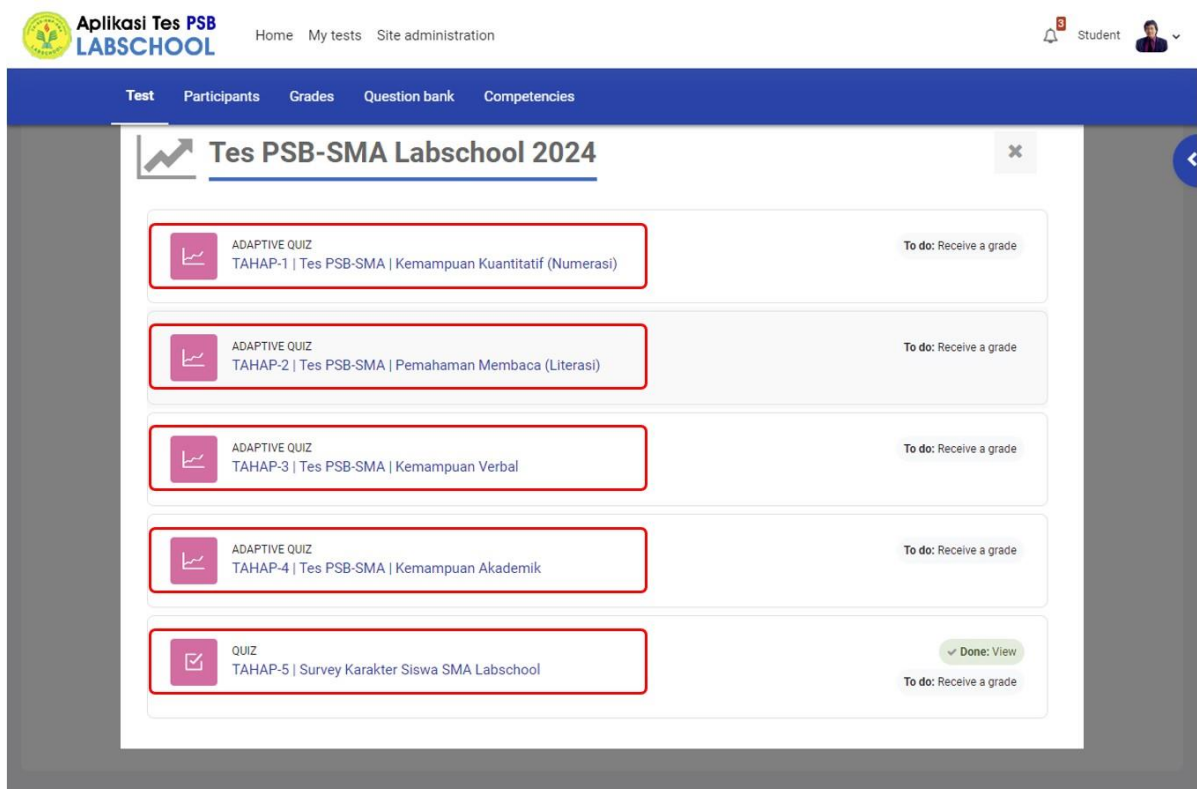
Aplikasi Tes PSB
LABSCHOOL

Home My tests Site administration

3

Student

Test Participants Grades Question bank Competencies

Tes PSB-SMA Labschool 2024

ADAPTIVE QUIZ
TAHAP-1 | Tes PSB-SMA | Kemampuan Kuantitatif (Numerasi)

To do: Receive a grade

ADAPTIVE QUIZ
TAHAP-2 | Tes PSB-SMA | Pemahaman Membaca (Literasi)

To do: Receive a grade

ADAPTIVE QUIZ
TAHAP-3 | Tes PSB-SMA | Kemampuan Verbal

To do: Receive a grade

ADAPTIVE QUIZ
TAHAP-4 | Tes PSB-SMA | Kemampuan Akademik

To do: Receive a grade

QUIZ
TAHAP-5 | Survey Karakter Siswa SMA Labschool

Done: View

To do: Receive a grade